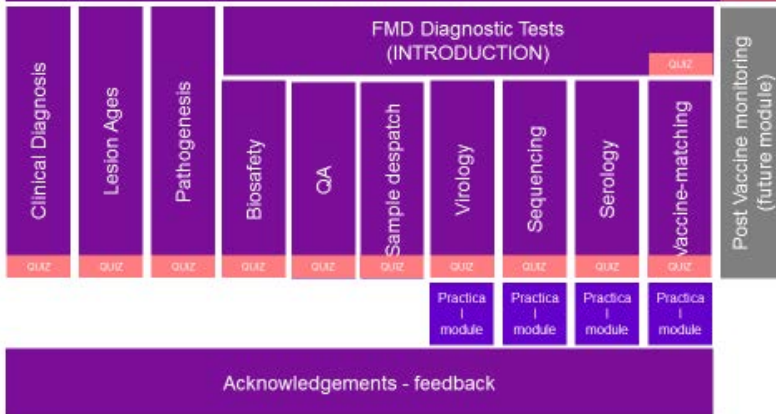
Clinical Diagnosis
QUIZ

Lesion Ages
QUIZ

Pathogenesis
QUIZ

FMD Diagnostic Tests
(INTRODUCTION)
QUIZ

Biosafety
QUIZ

QA
QUIZ

Sample despatch
QUIZ

Virology
QUIZ
Practica l module

Sequencing
QUIZ
Practica l module

Serology
QUIZ
Practica l module

Vaccine-matching
QUIZ
Practica l module

Post Vaccine monitoring (future module)

Acknowledgements - feedback